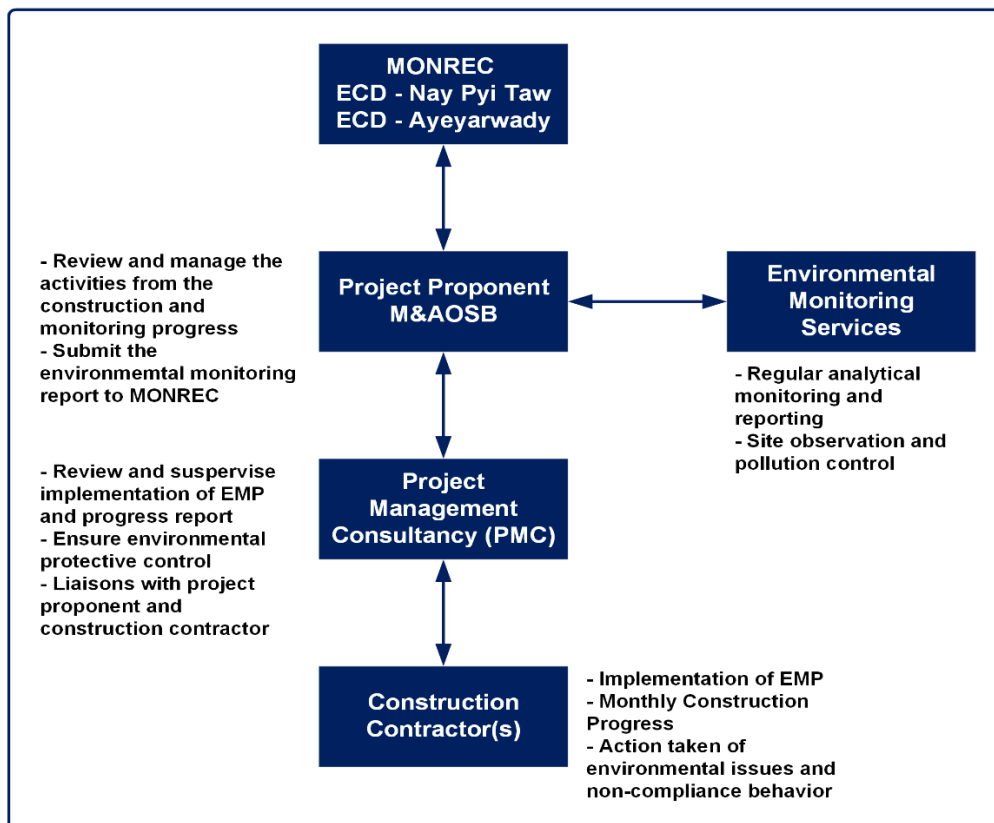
MONREC
ECD - Nay Pyi Taw
ECD - Ayeyarwady

- Review and manage the activities from the construction and monitoring progress
- Submit the environmemtal monitoring report to MONREC

Project Proponent
M&AOSB

Environmental Monitoring Services

- Regular analytical monitoring and reporting
- Site observation and pollution control

- Review and suspervise implementation of EMP and progress report
- Ensure environmental protective control
- Liaisons with project proponent and construction contractor

Project Management Consultancy (PMC)

Construction Contractor(s)

- Implementation of EMP
- Monthly Construction Progress
- Action taken of environmental issues and non-compliance behavior